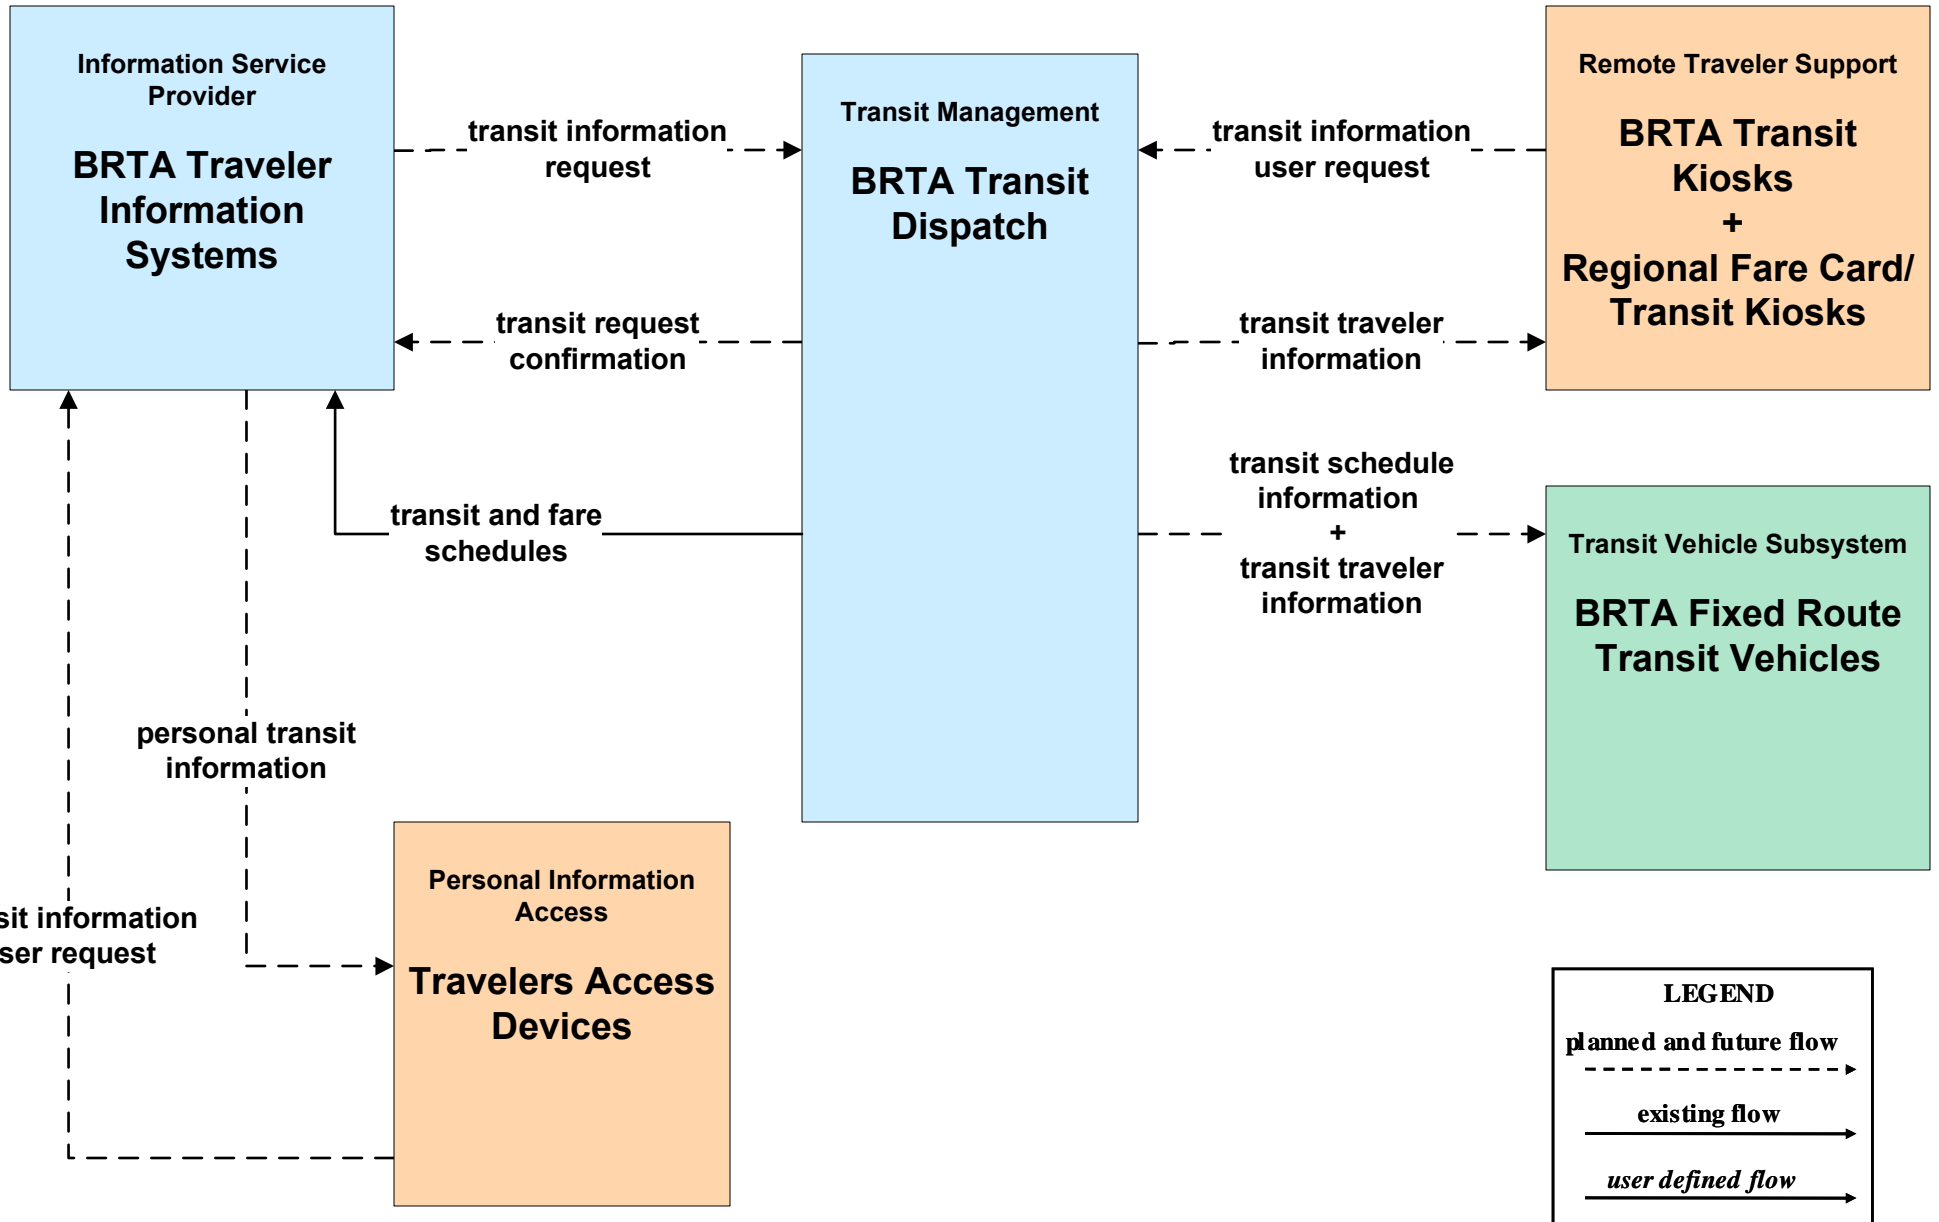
Information Service Provider

BRTA Traveler Information Systems

transit information request

Transit Management

BRTA Transit Dispatch

transit information user request

Remote Traveler Support

BRTA Transit Kiosks + Regional Fare Card/ Transit Kiosks

transit request confirmation

transit traveler information

transit and fare schedules

transit schedule information + transit traveler information

Transit Vehicle Subsystem

BRTA Fixed Route Transit Vehicles

personal transit information

sit information ser request

Personal Information Access

Travelers Access Devices

LEGEND

planned and future flow

existing flow

user defined flow